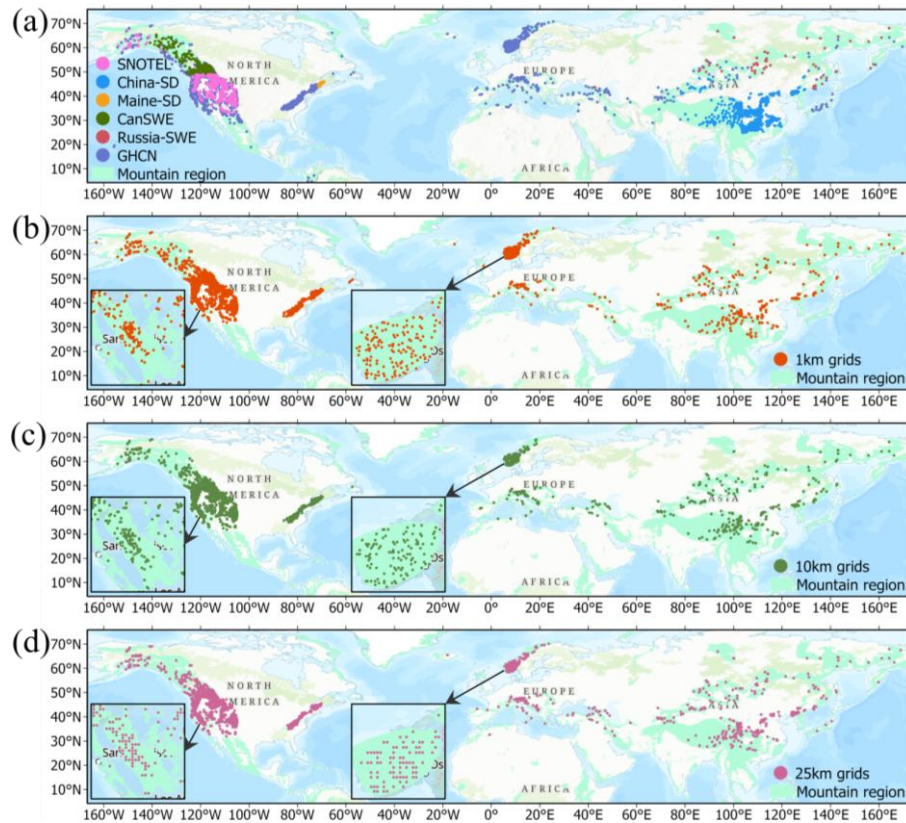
(a)
70°N
60°N
50°N
40°N
30°N
20°N
10°N
SNOTEL
China-SD
Maine-SD
CanSWE
Russia-SWE
GHCN
Mountain region
NORTH AMERICA
EUROPE
ASIA
AFRICA
160°W 140°W 120°W 100°W 80°W 60°W 40°W 20°W 0° 20°E 40°E 60°E 80°E 100°E 120°E 140°E 160°E

(b)
70°N
60°N
50°N
40°N
30°N
20°N
10°N
NORTH AMERICA
EUROPE
ASIA
AFRICA
Sa
Os
1km grids
Mountain region
160°W 140°W 120°W 100°W 80°W 60°W 40°W 20°W 0° 20°E 40°E 60°E 80°E 100°E 120°E 140°E 160°E

(c)
70°N
60°N
50°N
40°N
30°N
20°N
10°N
NORTH AMERICA
EUROPE
ASIA
AFRICA
Sa
Os
10km grids
Mountain region
160°W 140°W 120°W 100°W 80°W 60°W 40°W 20°W 0° 20°E 40°E 60°E 80°E 100°E 120°E 140°E 160°E

(d)
70°N
60°N
50°N
40°N
30°N
20°N
10°N
NORTH AMERICA
EUROPE
ASIA
AFRICA
Sa
Os
25km grids
Mountain region
160°W 140°W 120°W 100°W 80°W 60°W 40°W 20°W 0° 20°E 40°E 60°E 80°E 100°E 120°E 140°E 160°E